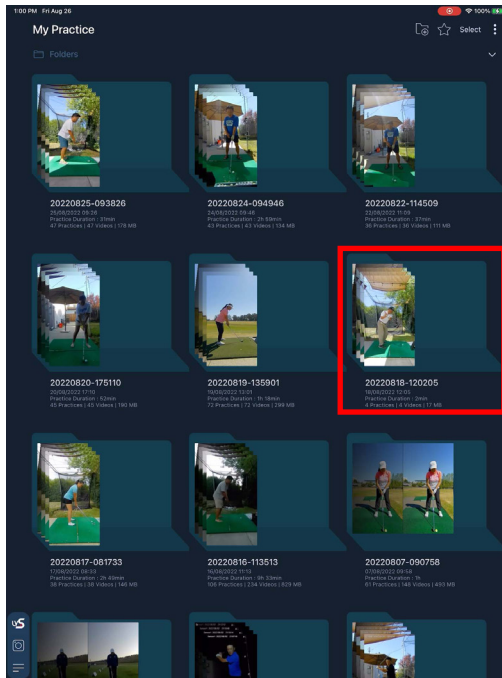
1:00 PM Fri Aug 26

100%

My Practice

Select

Folders

20220825-093826
25/08/2022 09:38
Practice Duration : 37min
47 Practices | 47 Videos | 178 MB

20220824-094946
24/08/2022 09:49
Practice Duration : 2h 59min
43 Practices | 43 Videos | 134 MB

20220822-114509
22/08/2022 11:45
Practice Duration : 37min
36 Practices | 36 Videos | 111 MB

20220820-175110
20/08/2022 17:51
Practice Duration : 52min
45 Practices | 45 Videos | 190 MB

20220819-135901
19/08/2022 13:59
Practice Duration : 1h 18min
72 Practices | 72 Videos | 299 MB

20220818-120205
18/08/2022 12:02
Practice Duration : 2min
4 Practices | 4 Videos | 17 MB

20220817-081733
17/08/2022 08:17
Practice Duration : 2h 40min
38 Practices | 38 Videos | 146 MB

20220816-113513
16/08/2022 11:35
Practice Duration : 5h 33min
106 Practices | 234 Videos | 829 MB

20220807-090758
07/08/2022 09:07
Practice Duration : 1h
61 Practices | 146 Videos | 493 MB